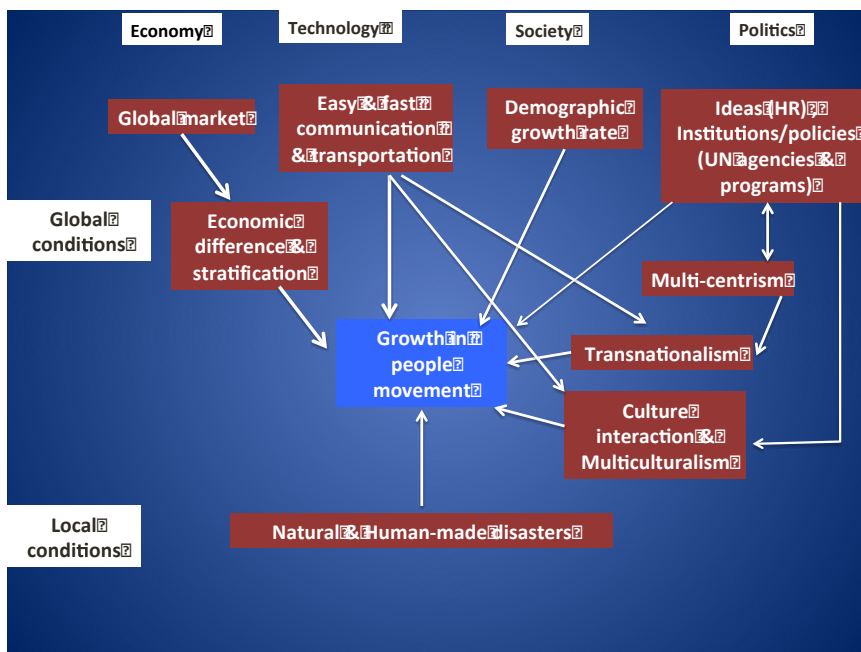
Economy

Technology

Society

Politics

Global market

Easy & fast communication & transportation

Demographic growth rate

Ideas (HR), Institutions/policies (UN agencies & programs)

Global conditions

Economic difference & stratification

Multi-centrism

Growth in people movement

Transnationalism

Culture interaction & Multiculturalism

Local conditions

Natural & Human-made disasters